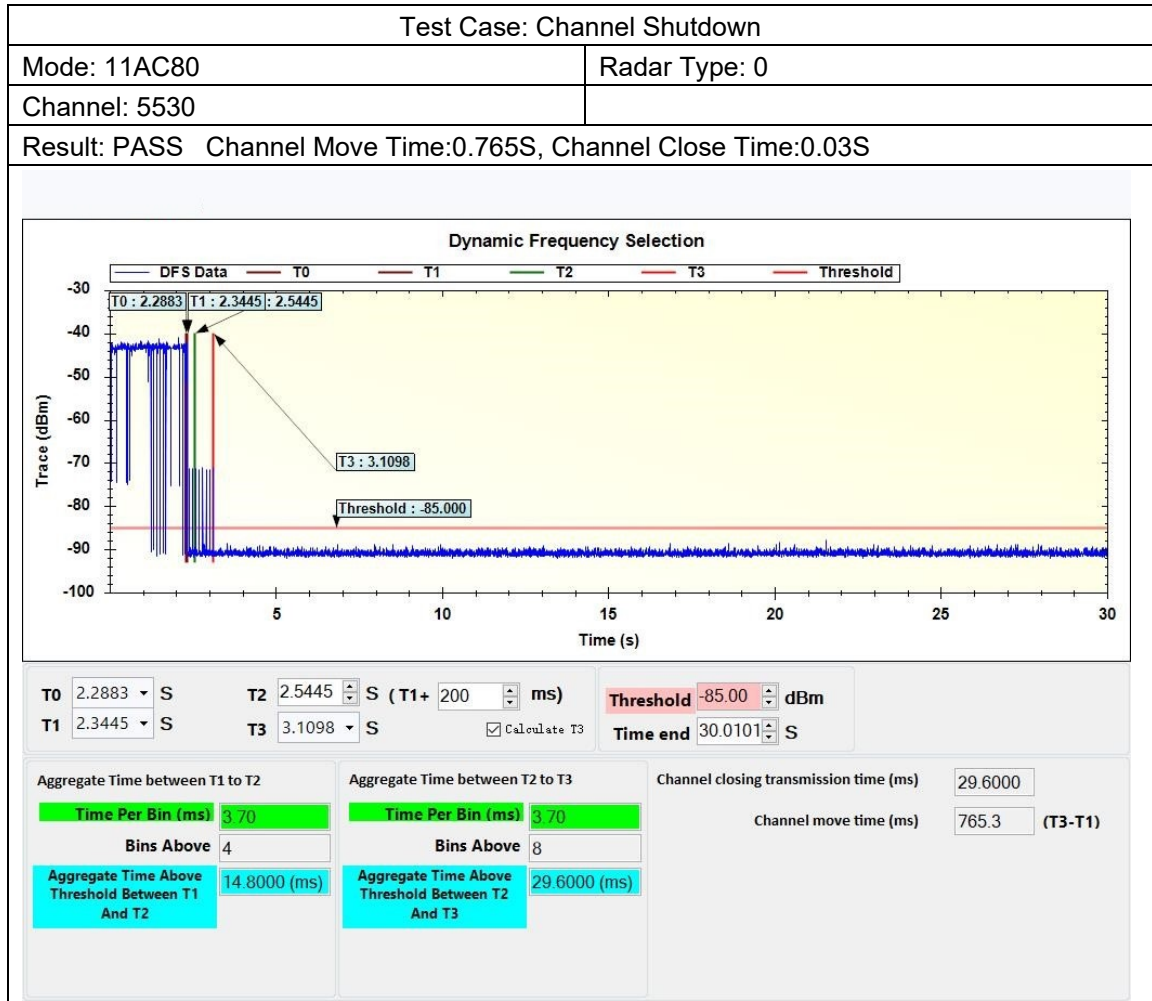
Test Case: Channel Shutdown

| Mode: 11AC80 | Radar Type: 0 |
|---|---|
| Channel: 5530 | |

Result: PASS Channel Move Time:0.765S, Channel Close Time:0.03S

Dynamic Frequency Selection

DFS Data T0 T1 T2 T3 Threshold

T0 : 2.2883 T1 : 2.3445 : 2.5445

T3 : 3.1098

Threshold : -85.000

Trace (dBm)

-30 -40 -50 -60 -70 -80 -90 -100

5 10 15 20 25 30

Time (s)

T0 2.2883 S
T1 2.3445 S
T2 2.5445 S (T1+ 200 ms)
T3 3.1098 S
Calculate T3

Threshold -85.00 dBm
Time end 30.0101 S

Aggregate Time between T1 to T2
Time Per Bin (ms) 3.70
Bins Above 4
Aggregate Time Above Threshold Between T1 And T2 14.8000 (ms)

Aggregate Time between T2 to T3
Time Per Bin (ms) 3.70
Bins Above 8
Aggregate Time Above Threshold Between T2 And T3 29.6000 (ms)

Channel closing transmission time (ms) 29.6000
Channel move time (ms) 765.3 (T3-T1)